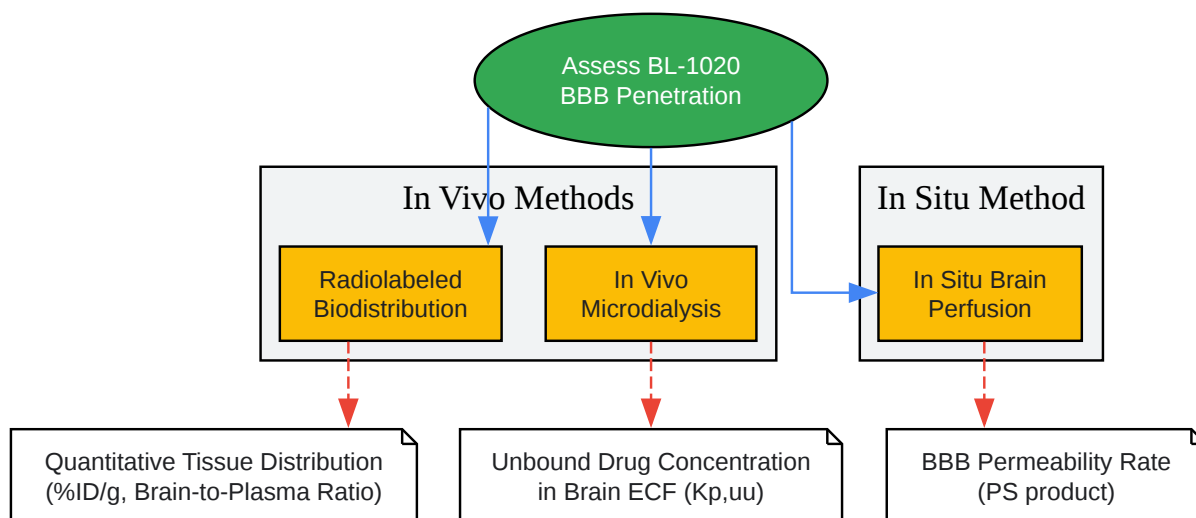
Assess BL-1020
BBB Penetration

In Vivo Methods

Radiolabeled
Biodistribution

In Vivo
Microdialysis

In Situ Method

In Situ Brain
Perfusion

Quantitative Tissue Distribution
(%ID/g, Brain-to-Plasma Ratio)

Unbound Drug Concentration
in Brain ECF (Kp,uu)

BBB Permeability Rate
(PS product)